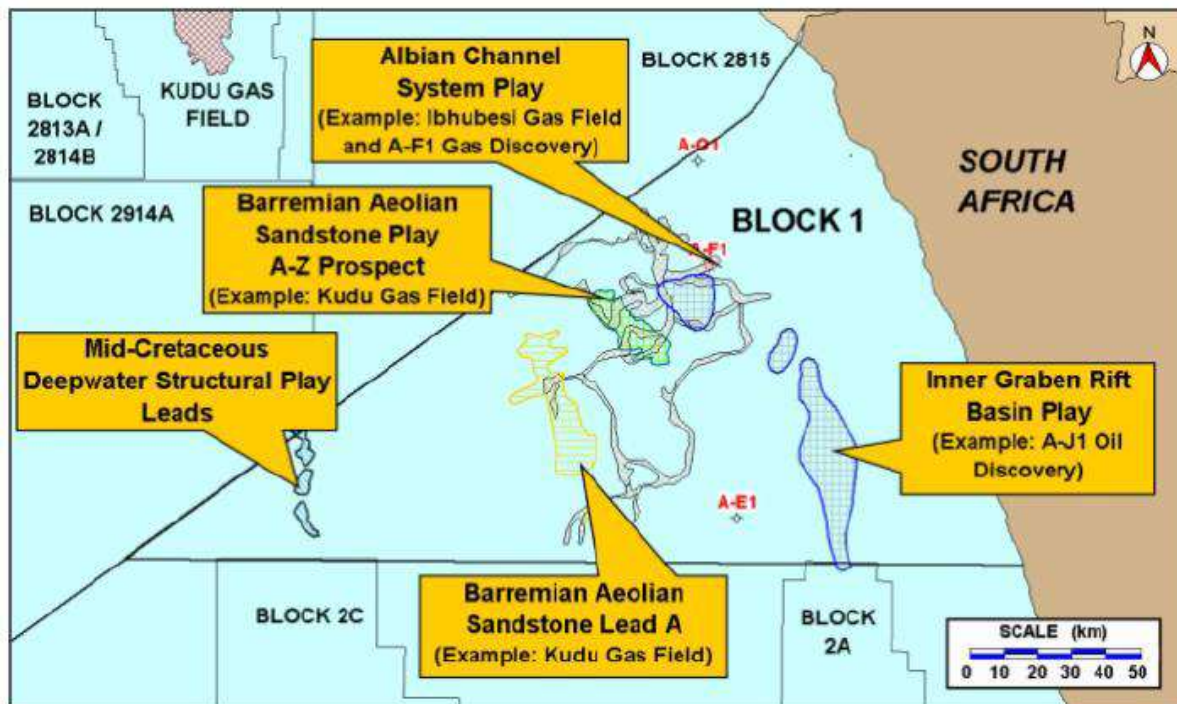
BLOCK 2813A / 2814B

KUDU GAS FIELD

Albian Channel System Play (Example: Ibhubesi Gas Field and A-F1 Gas Discovery)

BLOCK 2815

N

A-O1

SOUTH AFRICA

BLOCK 2914A

Barremian Aeolian Sandstone Play A-Z Prospect (Example: Kudu Gas Field)

BLOCK 1

A-F1

Mid-Cretaceous Deepwater Structural Play Leads

Inner Graben Rift Basin Play (Example: A-J1 Oil Discovery)

A-E1

BLOCK 2C

Barremian Aeolian Sandstone Lead A (Example: Kudu Gas Field)

BLOCK 2A

SCALE (km)
0 10 20 30 40 50